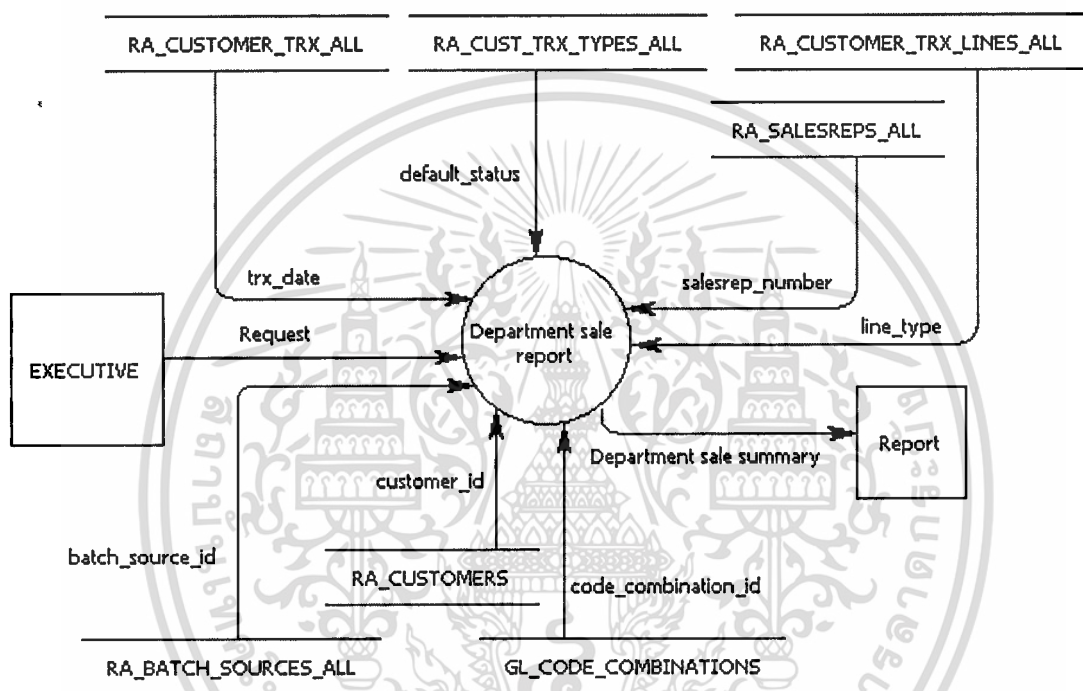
RA_CUSTOMER_TRX_ALL

RA_CUST_TRX_TYPES_ALL

RA_CUSTOMER_TRX_LINES_ALL

RA_SALESREPS_ALL

default_status

trx_date

salesrep_number

Request

Department sale report

line_type

EXECUTIVE

Report

Department sale summary

customer_id

batch_source_id

RA_CUSTOMERS

code_combination_id

RA_BATCH_SOURCES_ALL

GL_CODE_COMBINATIONS